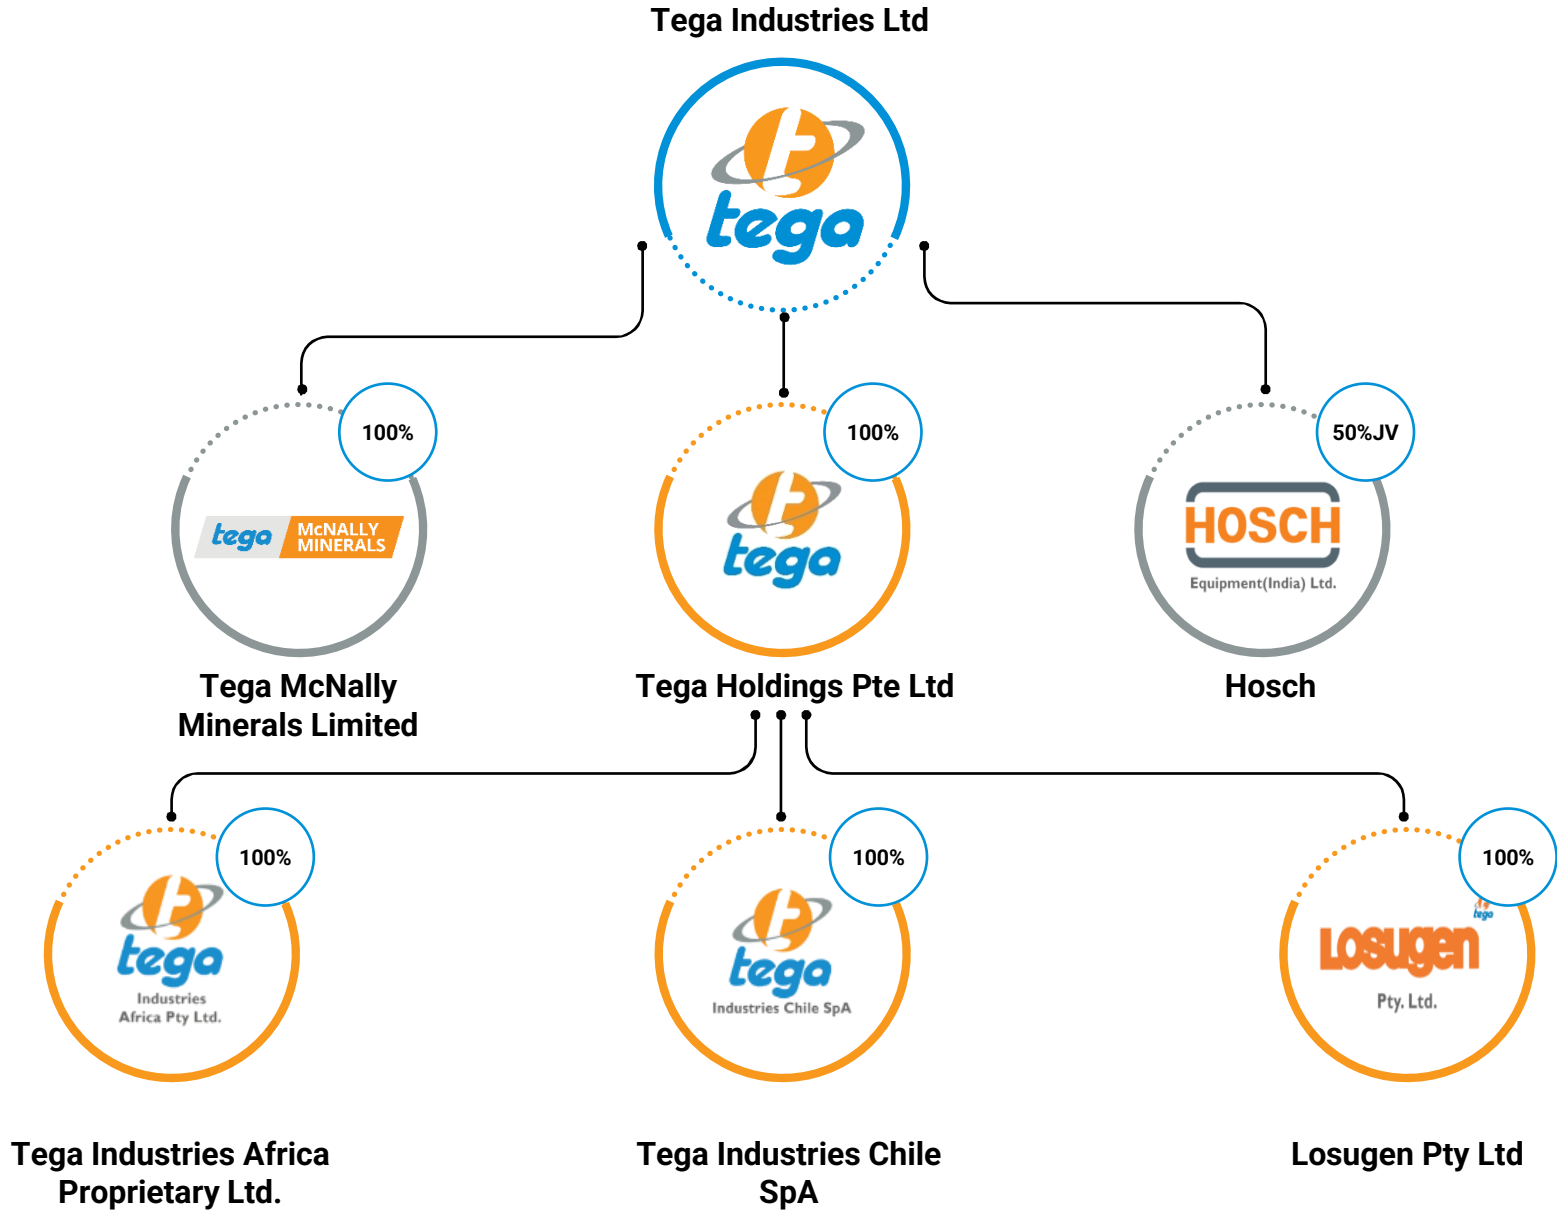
Tega Industries Ltd

tega

100%

tega McNALLY MINERALS

Tega McNally Minerals Limited

100%

tega

Tega Holdings Pte Ltd

50%JV

HOSCH Equipment(India) Ltd.

Hosch

100%

tega Industries Africa Pty Ltd.

Tega Industries Africa Proprietary Ltd.

100%

tega Industries Chile SpA

Tega Industries Chile SpA

100%

tega Losugen Pty. Ltd.

Losugen Pty Ltd